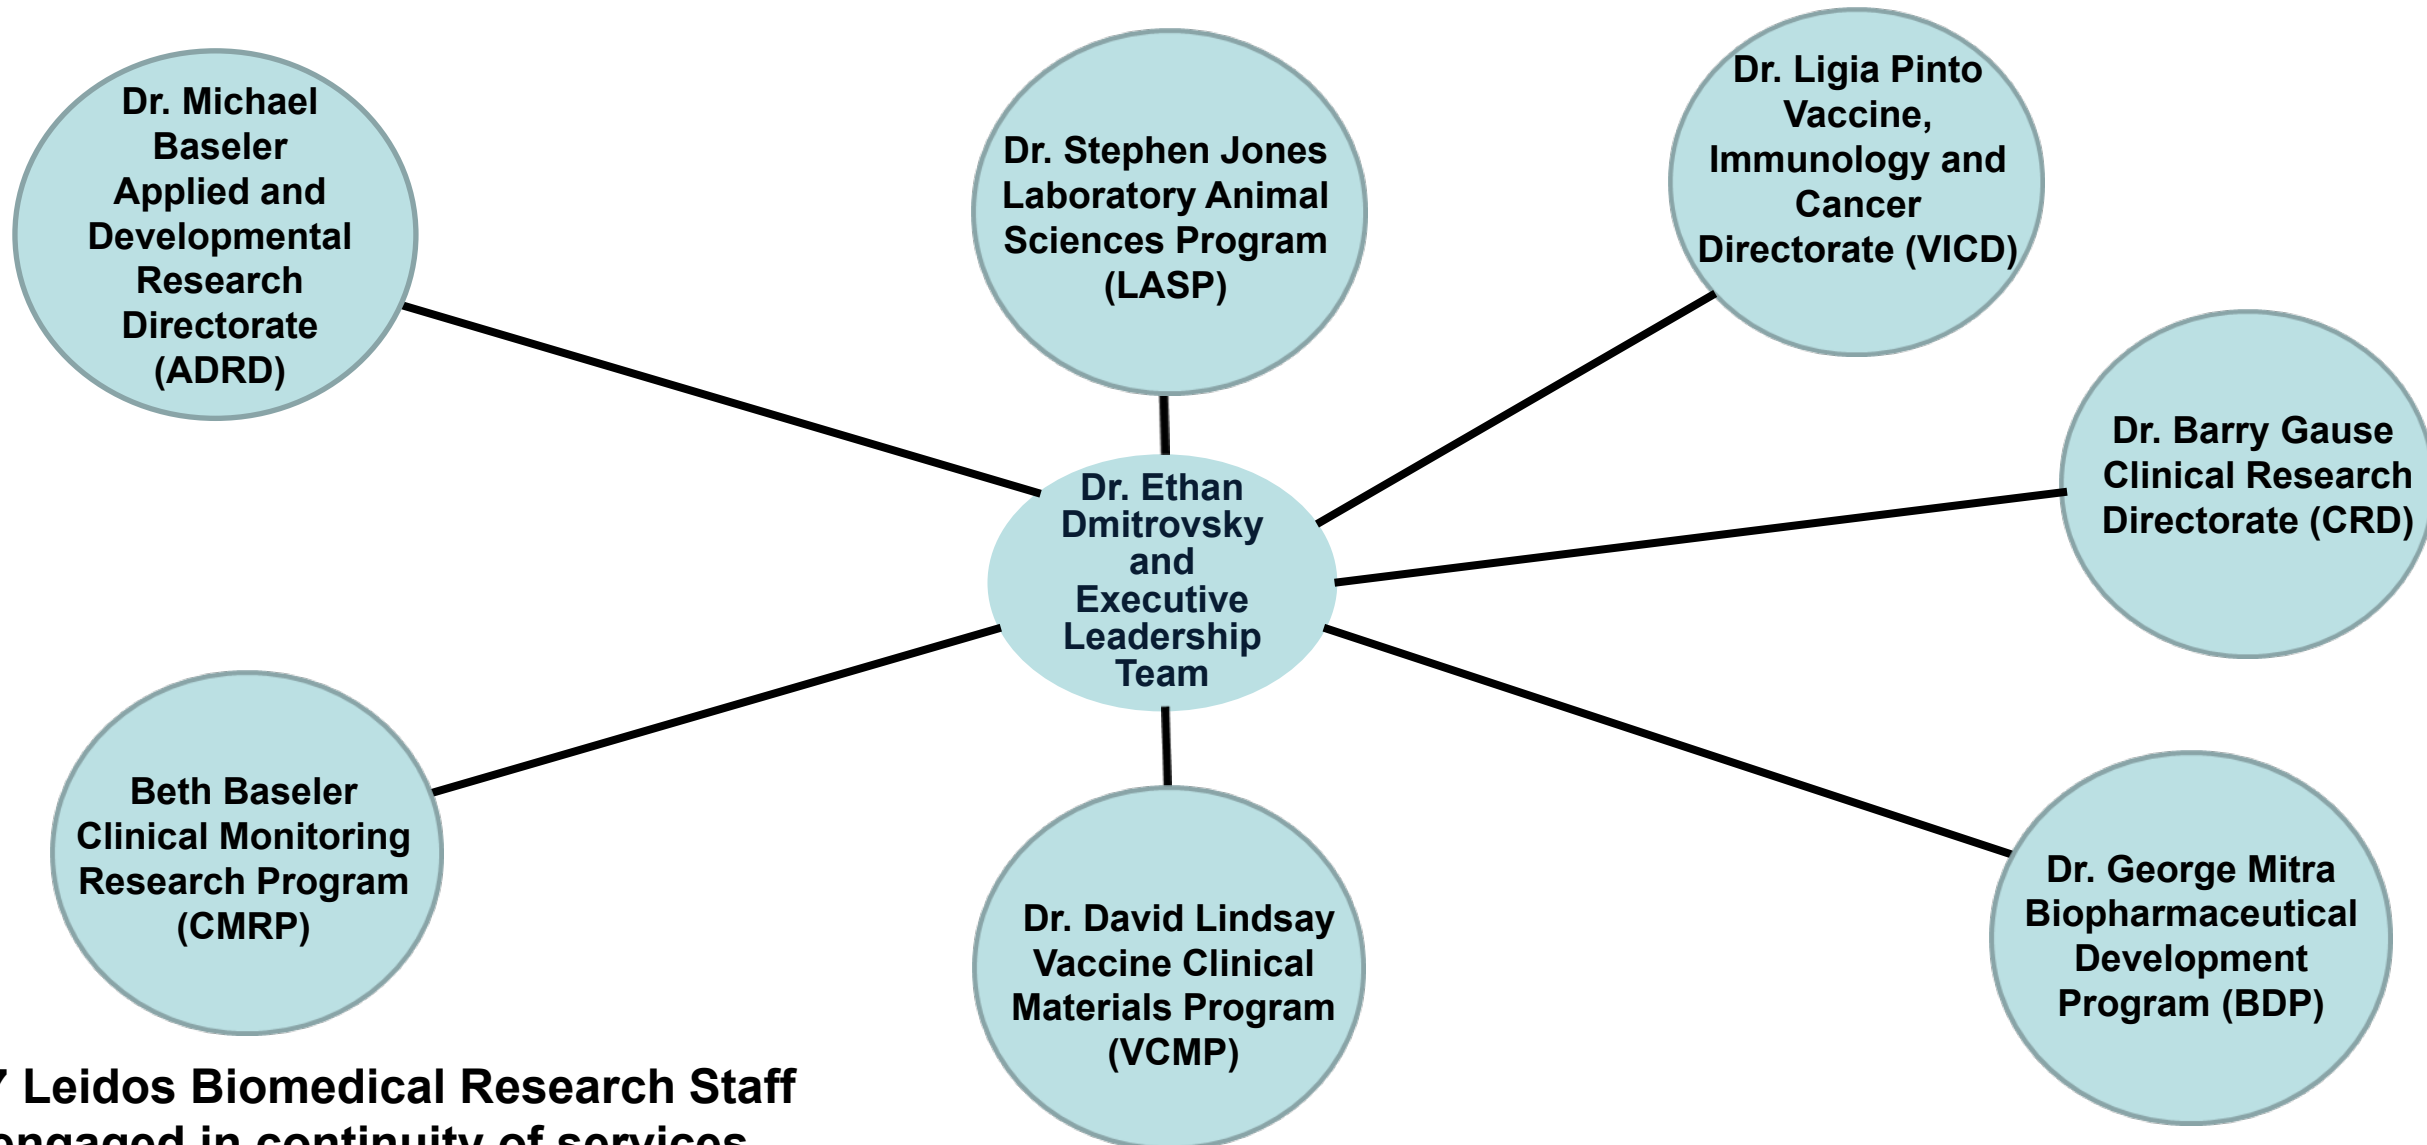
Dr. Michael Baseler Applied and Developmental Research Directorate (ADRD)

Dr. Stephen Jones Laboratory Animal Sciences Program (LASP)

Dr. Ligia Pinto Vaccine, Immunology and Cancer Directorate (VICD)

Dr. Barry Gause Clinical Research Directorate (CRD)

Dr. Ethan Dmitrovsky and Executive Leadership Team

Beth Baseler Clinical Monitoring Research Program (CMRP)

Dr. David Lindsay Vaccine Clinical Materials Program (VCMP)

Dr. George Mitra Biopharmaceutical Development Program (BDP)

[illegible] Leidos Biomedical Research Staff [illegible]ngaged in continuity of services